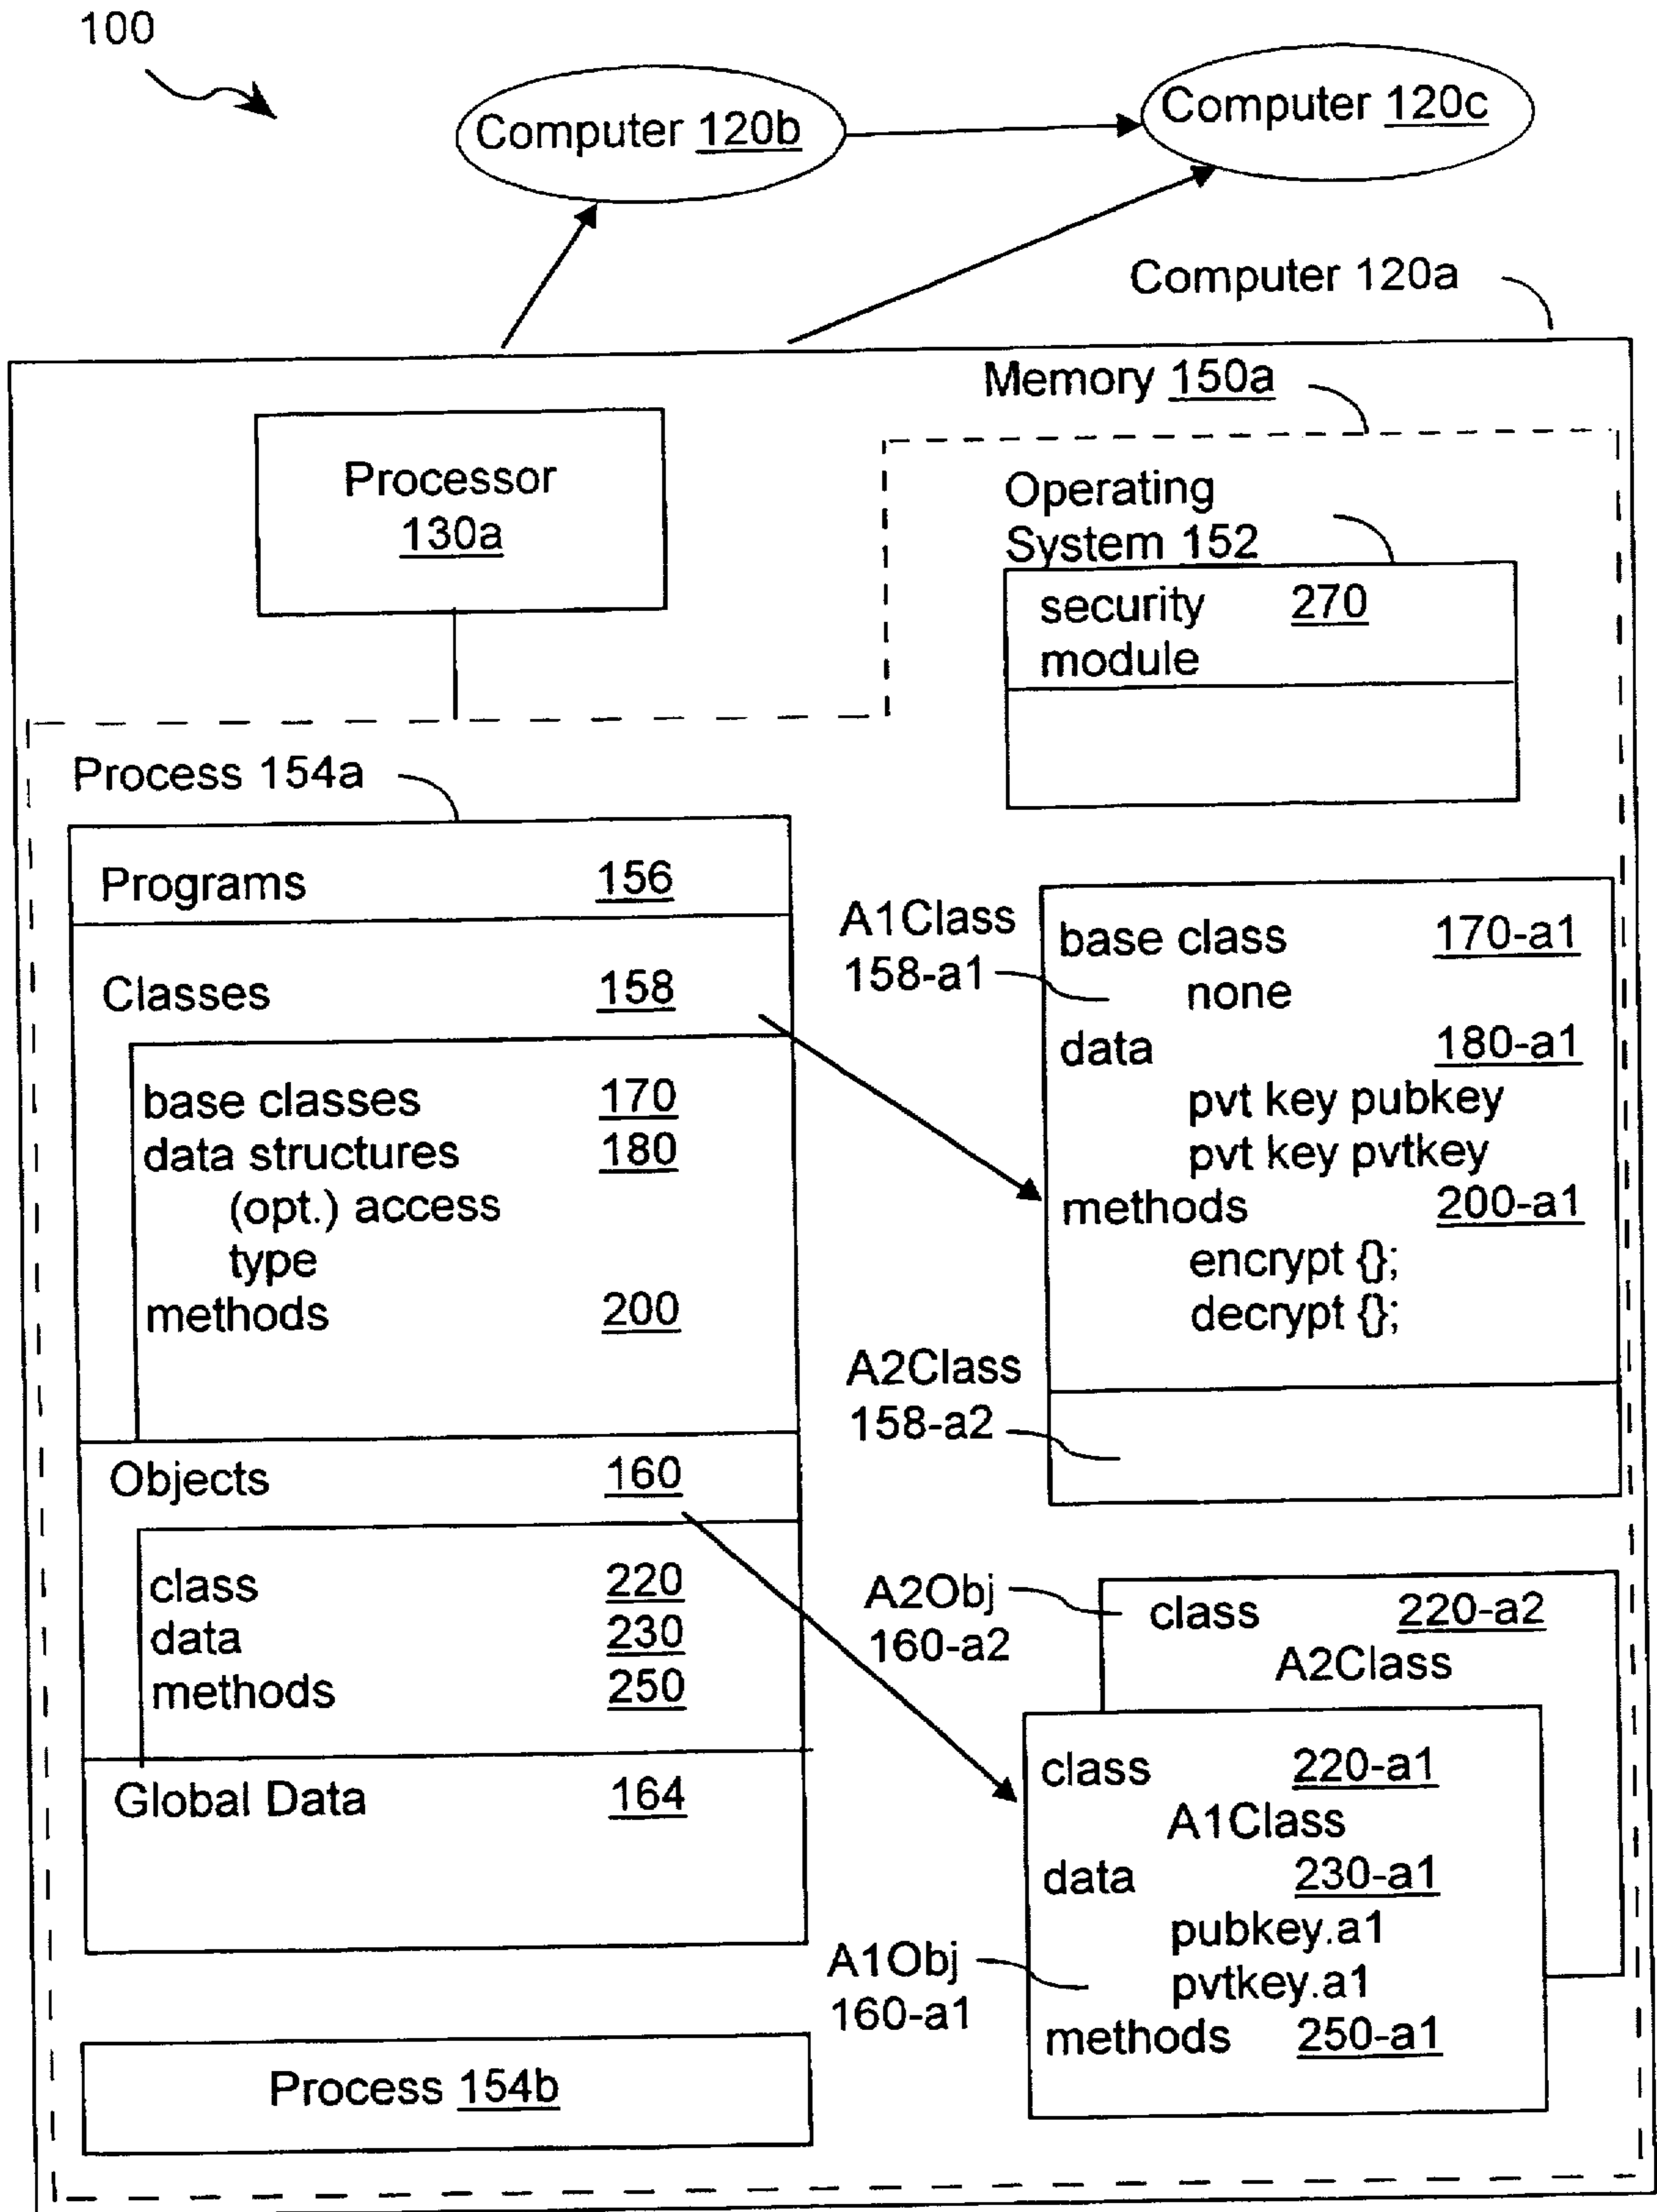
100

Computer 120b

Computer 120c

Computer 120a

Memory 150a

Processor 130a

Operating System 152

security module 270

Process 154a

Programs 156

Classes 158

base classes 170
data structures 180
(opt.) access type
methods 200

Objects 160

class 220
data 230
methods 250

Global Data 164

Process 154b

A1Class 158-a1

base class 170-a1
none
data 180-a1
pvt key pubkey
pvt key pvtkey
methods 200-a1
encrypt {};
decrypt {};

A2Class 158-a2

A2Obj 160-a2

class 220-a2
A2Class

class 220-a1
A1Class
data 230-a1
pubkey.a1
pvtkey.a1
methods 250-a1

A1Obj 160-a1